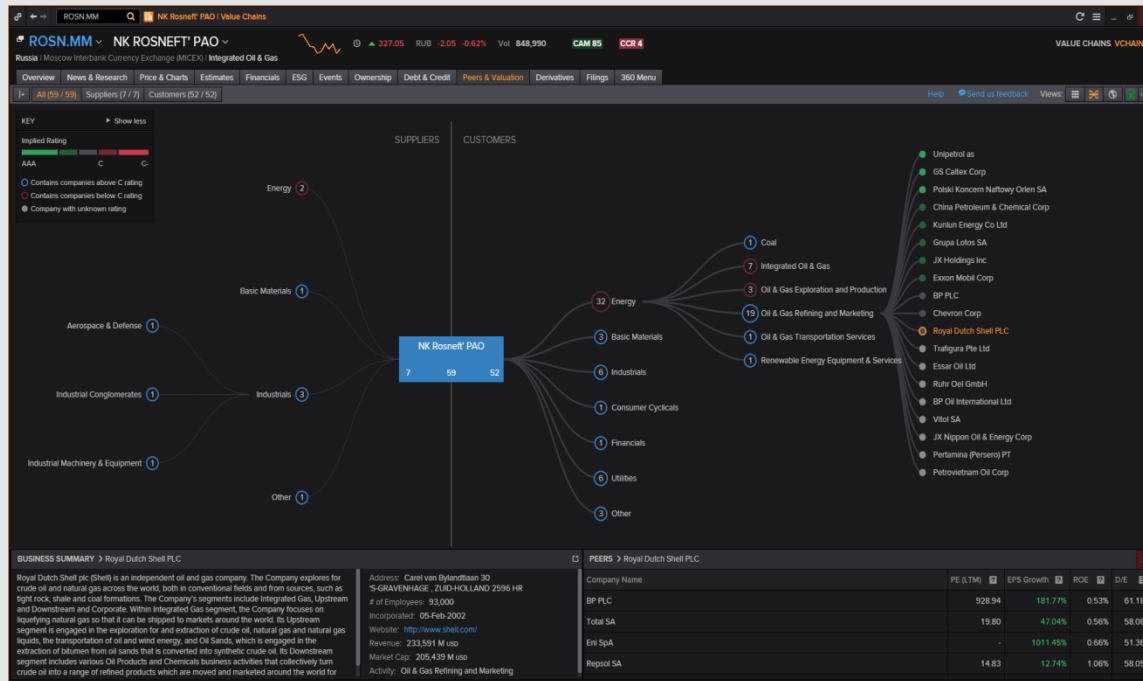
ROSN.MM NK Rosneft' PAO | Value Chains

ROSN.MM NK ROSNEFT' PAO
Russia | Moscow Interbank Currency Exchange (MICEX) | Integrated Oil & Gas

▲ 327.05 RUB -2.05 -0.62% Vol 848,990 CAM 85 CCR 4

VALUE CHAINS VCHAIN

Overview News & Research Price & Charts Estimates Financials ESG Events Ownership Debt & Credit Peers & Valuation Derivatives Filings 360 Menu

All (59 / 59) Suppliers (7 / 7) Customers (52 / 52)

Help Send us feedback Views:

KEY Show less
Implied Rating
AAA C C-
Contains companies above C rating
Contains companies below C rating
Company with unknown rating

SUPPLIERS CUSTOMERS

Energy 2
Basic Materials 1
Aerospace & Defense 1
Industrial Conglomerates 1
Industrials 3
Industrial Machinery & Equipment 1
Other 1

NK Rosneft' PAO
7 59 52

32 Energy
3 Basic Materials
6 Industrials
1 Consumer Cyclicals
1 Financials
6 Utilities
3 Other

1 Coal
7 Integrated Oil & Gas
3 Oil & Gas Exploration and Production
19 Oil & Gas Refining and Marketing
1 Oil & Gas Transportation Services
1 Renewable Energy Equipment & Services

Unipetrol as
GS Caltex Corp
Polski Koncern Naftowy Orlen SA
China Petroleum & Chemical Corp
Kunlun Energy Co Ltd
Grupa Lotos SA
JX Holdings Inc
Exxon Mobil Corp
BP PLC
Chevron Corp
Royal Dutch Shell PLC
Trafigura Pte Ltd
Essar Oil Ltd
Ruhr Oel GmbH
BP Oil International Ltd
Vitol SA
JX Nippon Oil & Energy Corp
Pertamina (Persero) PT
Petrovietnam Oil Corp

BUSINESS SUMMARY > Royal Dutch Shell PLC

Royal Dutch Shell plc (Shell) is an independent oil and gas company. The Company explores for crude oil and natural gas across the world, both in conventional fields and from sources, such as tight rock, shale and coal formations. The Company's segments include Integrated Gas, Upstream and Downstream and Corporate. Within Integrated Gas segment, the Company focuses on liquefying natural gas so that it can be shipped to markets around the world. Its Upstream segment is engaged in the exploration for and extraction of crude oil, natural gas and natural gas liquids, the transportation of oil and wind energy, and Oil Sands, which is engaged in the extraction of bitumen from oil sands that is converted into synthetic crude oil. Its Downstream segment includes various Oil Products and Chemicals business activities that collectively turn crude oil into a range of refined products which are moved and marketed around the world for

Address: Carel van Bylandtlaan 30 'S-GRAVENHAGE , ZUID-HOLLAND 2596 HR
# of Employees: 93,000
Incorporated: 05-Feb-2002
Website: http://www.shell.com/
Revenue: 233,591 M USD
Market Cap: 205,439 M USD
Activity: Oil & Gas Refining and Marketing

PEERS > Royal Dutch Shell PLC

| Company Name | PE (LTM) | EPS Growth | ROE | D/E |
|---|---|---|---|---|
| BP PLC | 928.94 | 181.77% | 0.53% | 61.18 |
| Total SA | 19.80 | 47.04% | 0.56% | 58.08 |
| Eni SpA | - | 1011.45% | 0.66% | 51.36 |
| Repsol SA | 14.83 | 12.74% | 1.06% | 58.05 |